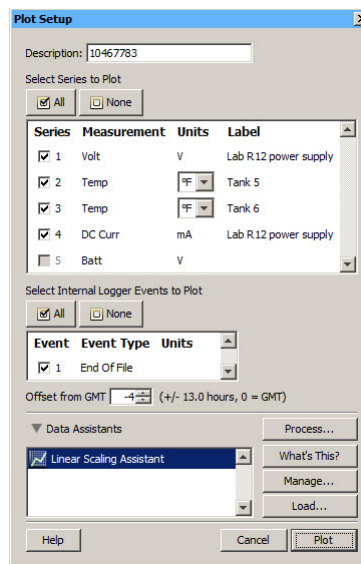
Plot Setup

Description: 10467783

Select Series to Plot

All None

| Series | Measurement | Units | Label |
|---|---|---|---|
| 1 | Volt | V | Lab R12 power supply |
| 2 | Temp | °F | Tank 5 |
| 3 | Temp | °F | Tank 6 |
| 4 | DC Curr | mA | Lab R12 power supply |
| 5 | Batt | V | |

Select Internal Logger Events to Plot

All None

| Event | Event Type | Units |
|---|---|---|
| 1 | End Of File | |

Offset from GMT -4 (+/- 13.0 hours, 0 = GMT)

Data Assistants

Process...

Linear Scaling Assistant

What's This?

Manage...

Load...

Help Cancel Plot